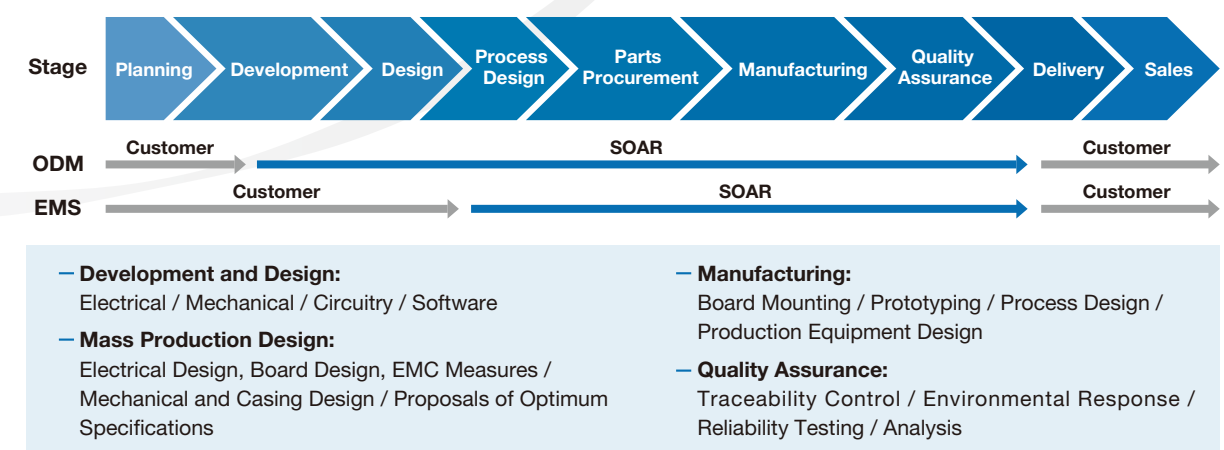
Stage

Planning | Development | Design | Process Design | Parts Procurement | Manufacturing | Quality Assurance | Delivery | Sales

ODM
Customer
SOAR
Customer

EMS
Customer
SOAR
Customer

– Development and Design:
Electrical / Mechanical / Circuitry / Software

– Mass Production Design:
Electrical Design, Board Design, EMC Measures / Mechanical and Casing Design / Proposals of Optimum Specifications

– Manufacturing:
Board Mounting / Prototyping / Process Design / Production Equipment Design

– Quality Assurance:
Traceability Control / Environmental Response / Reliability Testing / Analysis